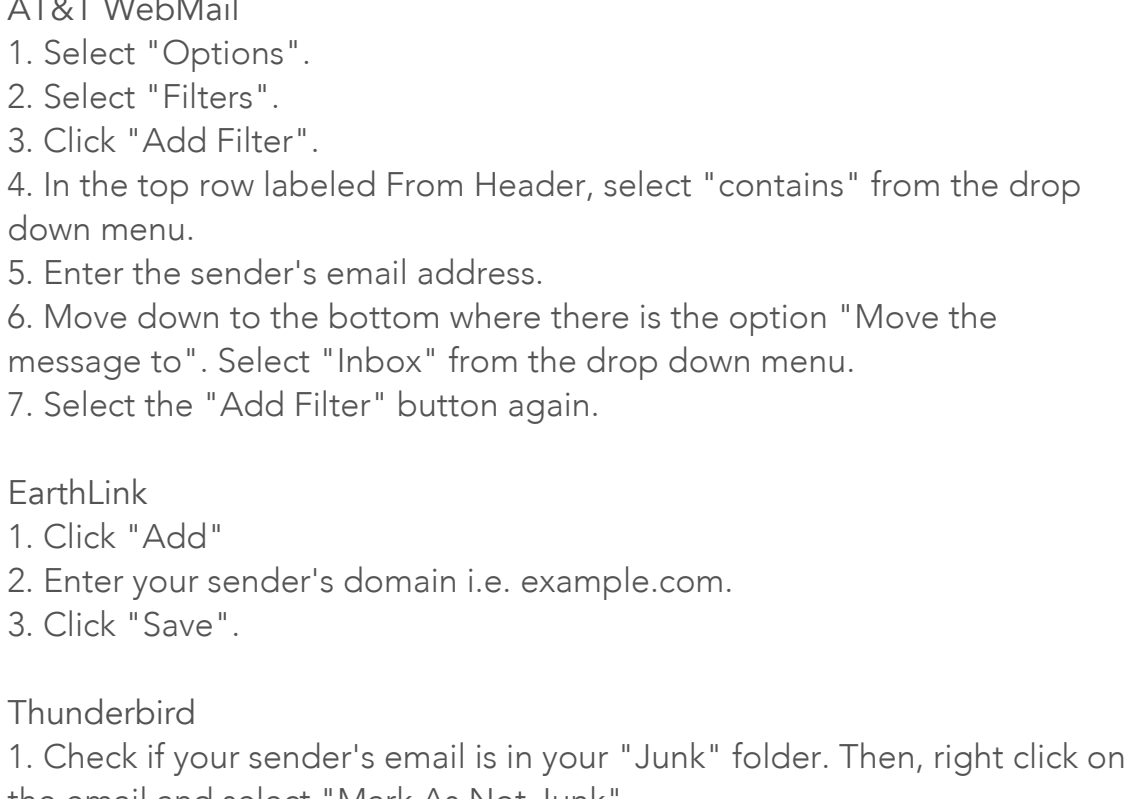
AT&T WebMail
1. Select "Options".
2. Select "Filters".
3. Click "Add Filter".
4. In the top row labeled From Header, select "contains" from the drop down menu.
5. Enter the sender's email address.
6. Move down to the bottom where there is the option "Move the message to". Select "Inbox" from the drop down menu.
7. Select the "Add Filter" button again.

EarthLink
1. Click "Add"
2. Enter your sender's domain i.e. example.com.
3. Click "Save".

Thunderbird
1. Check if your sender's email is in your "Junk" folder. Then, right click on the email and select "Mark As Not Junk".